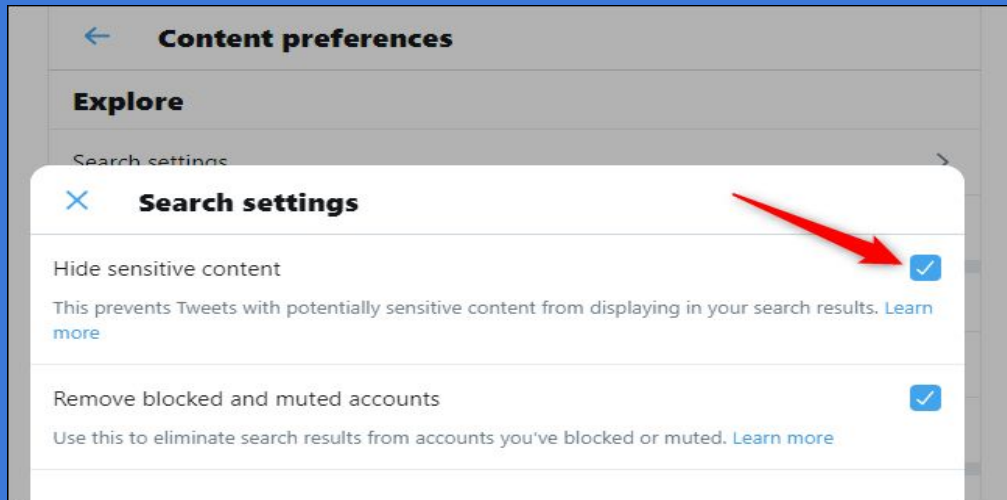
Content preferences

Explore

Search settings

Search settings

Hide sensitive content

This prevents Tweets with potentially sensitive content from displaying in your search results. Learn more

Remove blocked and muted accounts

Use this to eliminate search results from accounts you've blocked or muted. Learn more